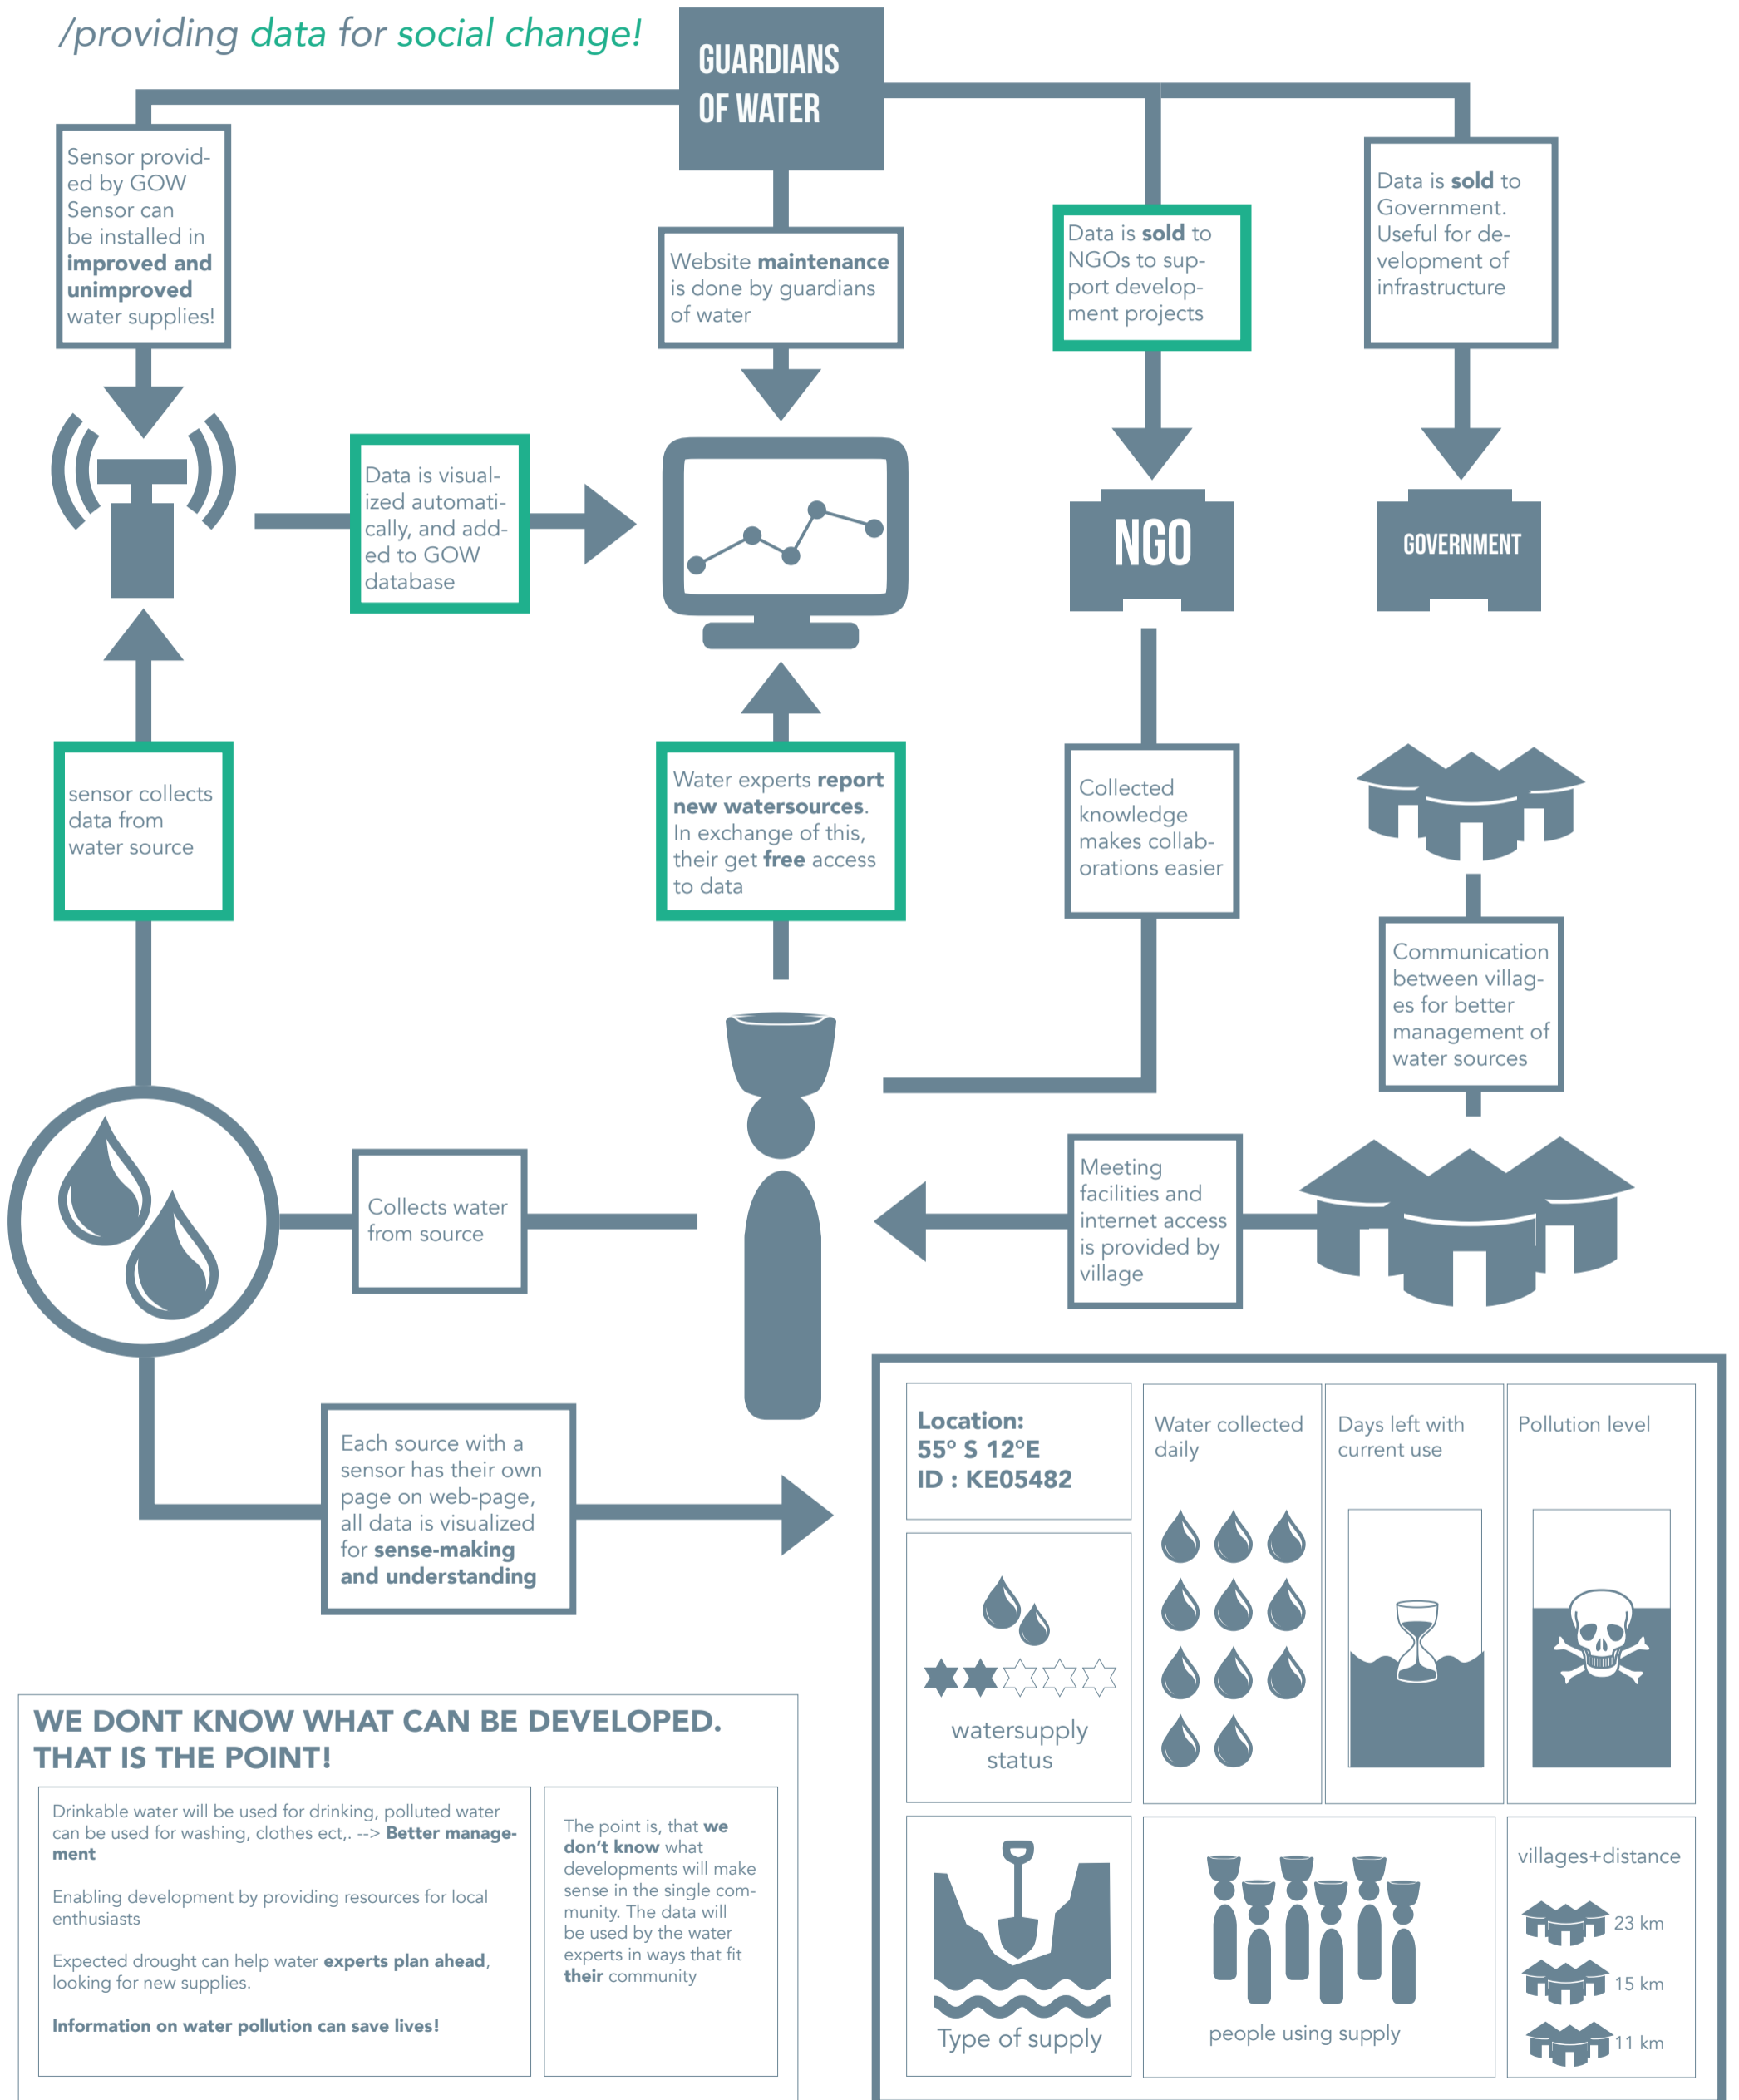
/providing data for social change!

GUARDIANS OF WATER

Sensor provided by GOW Sensor can be installed in improved and unimproved water supplies!

Website maintenance is done by guardians of water

Data is sold to NGOs to support development projects

Data is sold to Government. Useful for development of infrastructure

Data is visualized automatically, and added to GOW database

NGO

GOVERNMENT

sensor collects data from water source

Water experts report new watersources. In exchange of this, their get free access to data

Collected knowledge makes collaborations easier

Communication between villages for better management of water sources

Collects water from source

Meeting facilities and internet access is provided by village

Each source with a sensor has their own page on web-page, all data is visualized for sense-making and understanding

Location: 55° S 12°E ID : KE05482

Water collected daily

Days left with current use

Pollution level

watersupply status

Type of supply

people using supply

villages+distance

23 km

15 km

11 km

WE DONT KNOW WHAT CAN BE DEVELOPED. THAT IS THE POINT!

Drinkable water will be used for drinking, polluted water can be used for washing, clothes ect,. --> Better management

Enabling development by providing resources for local enthusiasts

Expected drought can help water experts plan ahead, looking for new supplies.

Information on water pollution can save lives!

The point is, that we don't know what developments will make sense in the single community. The data will be used by the water experts in ways that fit their community